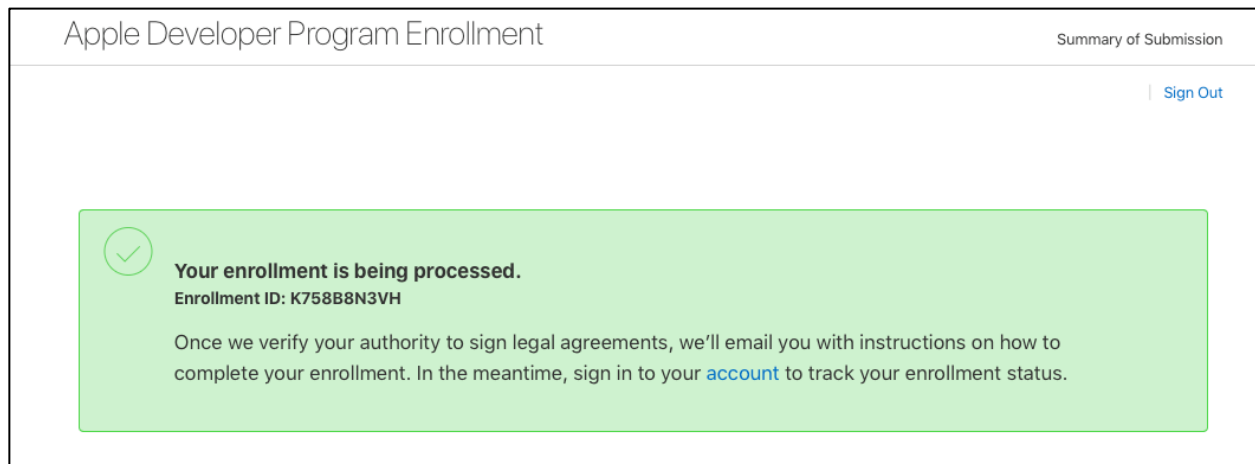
Apple Developer Program Enrollment

Summary of Submission

Sign Out

Your enrollment is being processed.
Enrollment ID: K758B8N3VH

Once we verify your authority to sign legal agreements, we'll email you with instructions on how to complete your enrollment. In the meantime, sign in to your account to track your enrollment status.